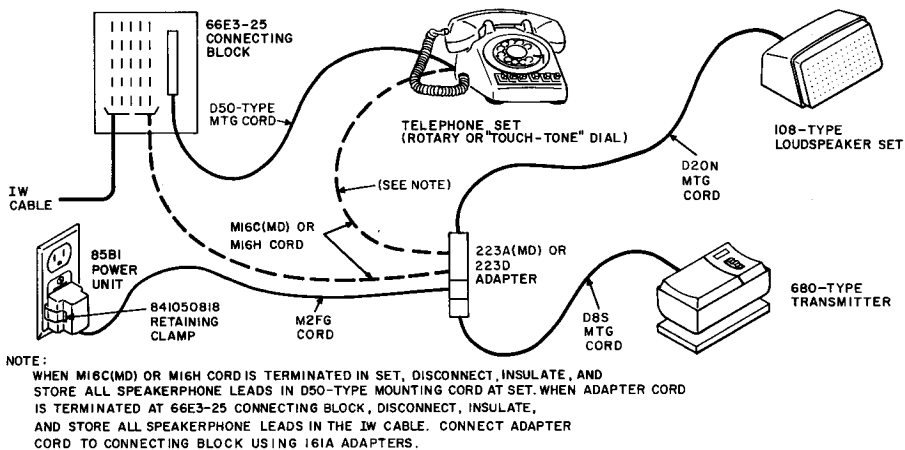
66E3-25 CONNECTING BLOCK

D50-TYPE MTG CORD

TELEPHONE SET (ROTARY OR "TOUCH-TONE" DIAL)

108-TYPE LOUDSPEAKER SET

IW CABLE

(SEE NOTE)

D20N MTG CORD

M16C(MD) OR M16H CORD

85B1 POWER UNIT

223A(MD) OR 223D ADAPTER

841050818 RETAINING CLAMP

M2FG CORD

D8S MTG CORD

680-TYPE TRANSMITTER

NOTE:
WHEN M16C(MD) OR M16H CORD IS TERMINATED IN SET, DISCONNECT, INSULATE, AND STORE ALL SPEAKERPHONE LEADS IN D50-TYPE MOUNTING CORD AT SET. WHEN ADAPTER CORD IS TERMINATED AT 66E3-25 CONNECTING BLOCK, DISCONNECT, INSULATE, AND STORE ALL SPEAKERPHONE LEADS IN THE IW CABLE. CONNECT ADAPTER CORD TO CONNECTING BLOCK USING 161A ADAPTERS.